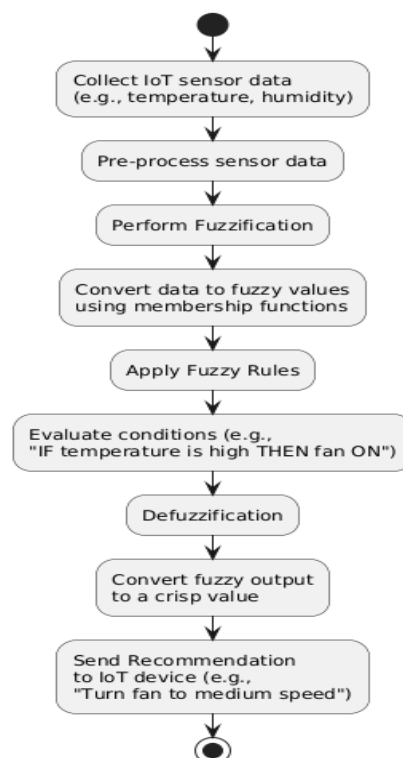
Collect IoT sensor data
(e.g., temperature, humidity)

Pre-process sensor data

Perform Fuzzification

Convert data to fuzzy values
using membership functions

Apply Fuzzy Rules

Evaluate conditions (e.g.,
"IF temperature is high THEN fan ON")

Defuzzification

Convert fuzzy output
to a crisp value

Send Recommendation
to IoT device (e.g.,
"Turn fan to medium speed")